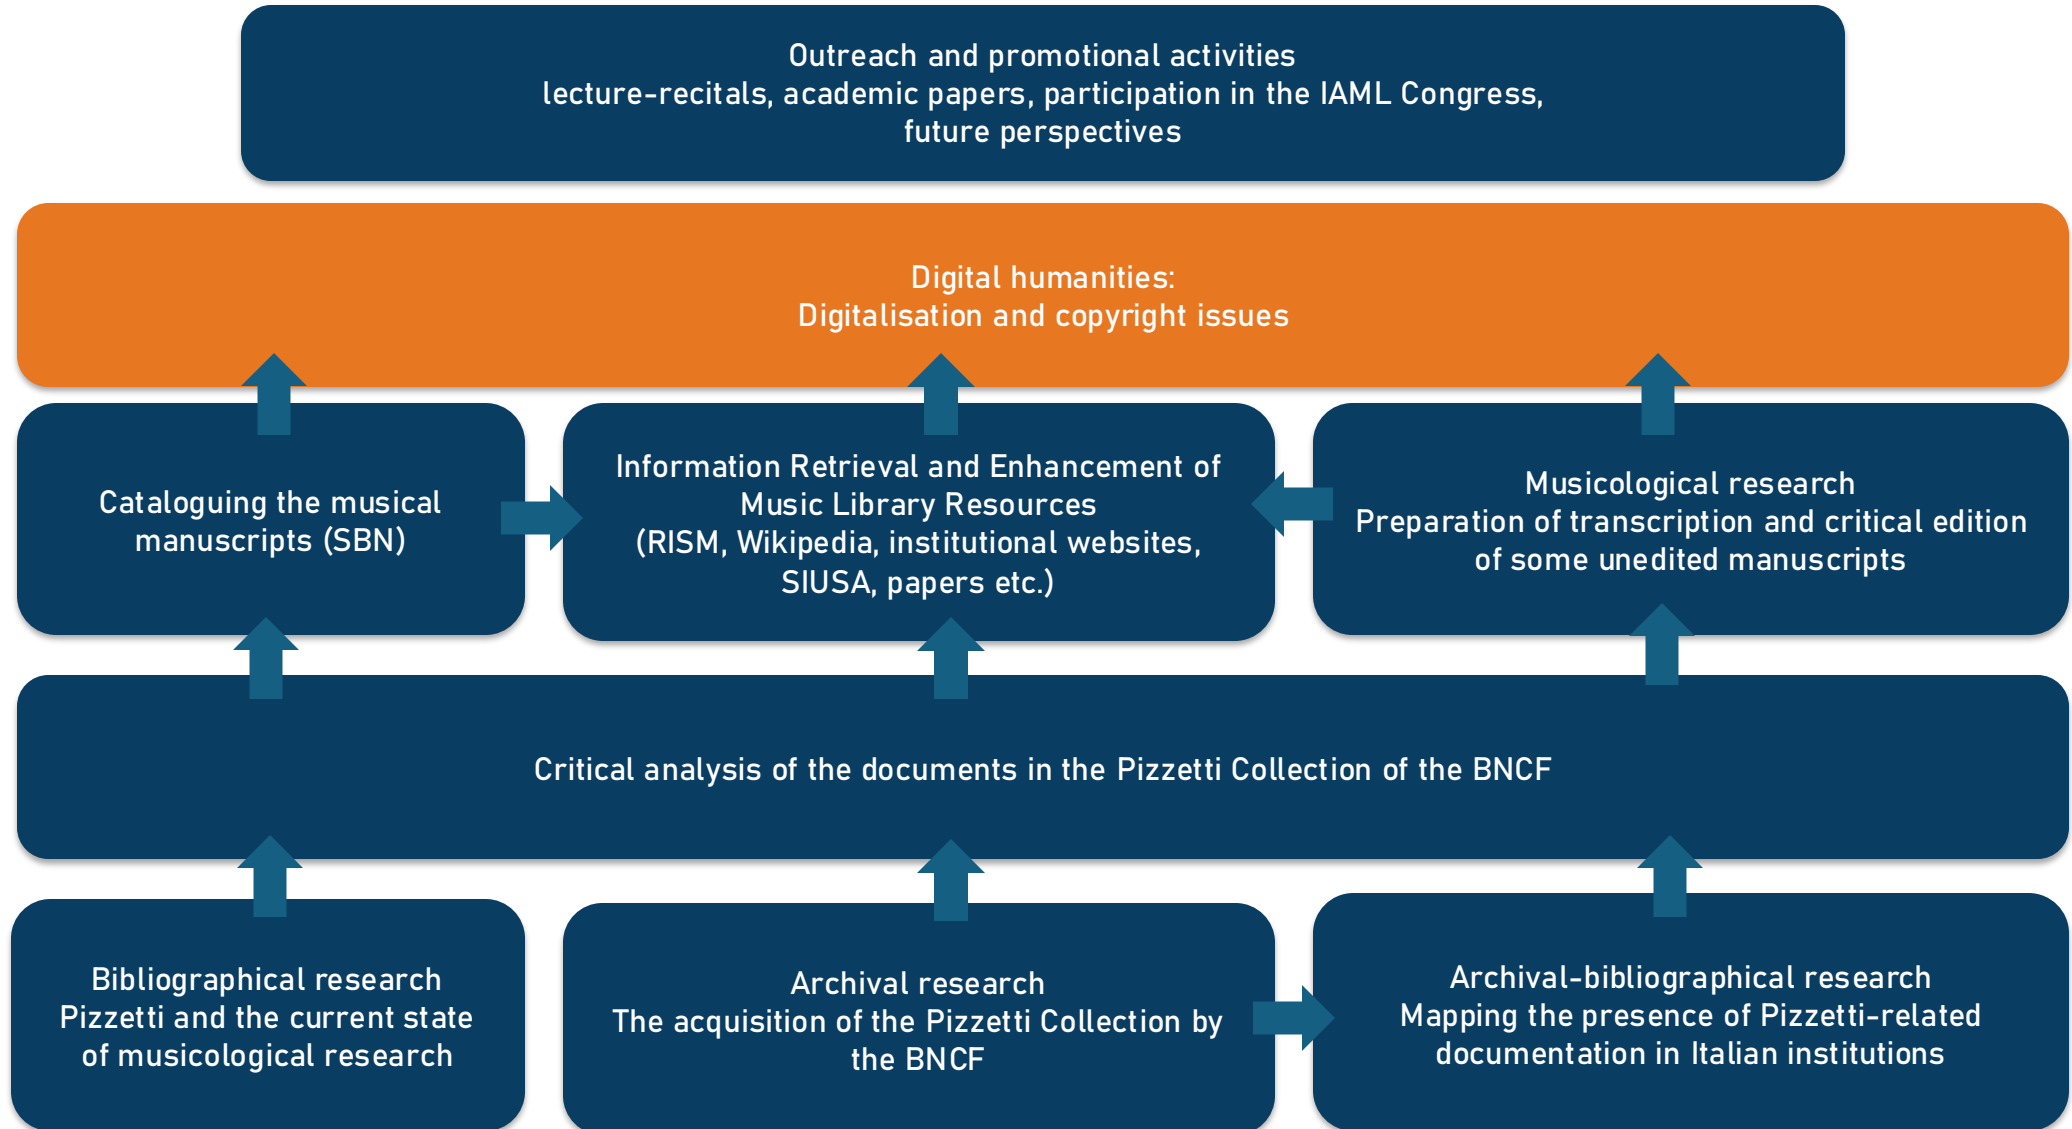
Outreach and promotional activities
lecture-recitals, academic papers, participation in the IAML Congress, future perspectives

Digital humanities:
Digitalisation and copyright issues

Cataloguing the musical manuscripts (SBN)

Information Retrieval and Enhancement of Music Library Resources (RISM, Wikipedia, institutional websites, SIUSA, papers etc.)

Musicological research
Preparation of transcription and critical edition of some unedited manuscripts

Critical analysis of the documents in the Pizzetti Collection of the BNCF

Bibliographical research
Pizzetti and the current state of musicological research

Archival research
The acquisition of the Pizzetti Collection by the BNCF

Archival-bibliographical research
Mapping the presence of Pizzetti-related documentation in Italian institutions